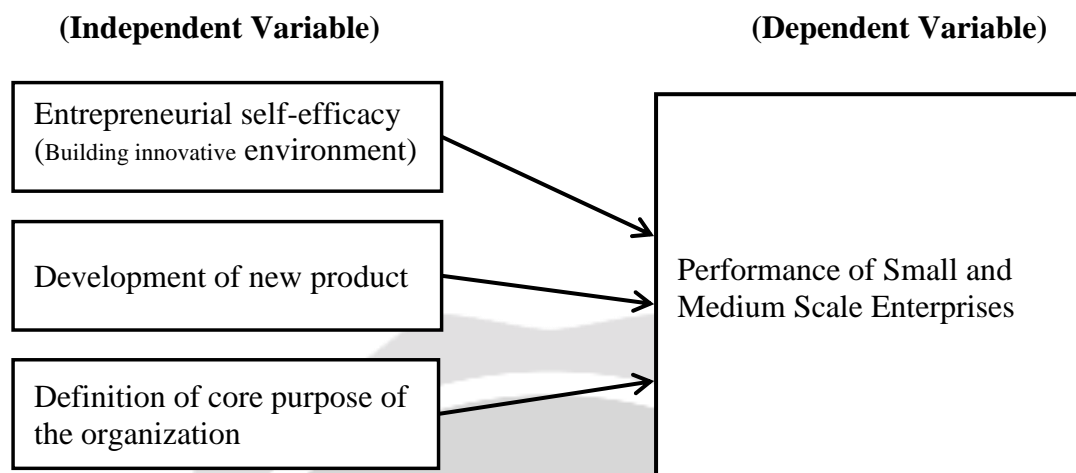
(Independent Variable)

(Dependent Variable)

Entrepreneurial self-efficacy (Building innovative environment)

Development of new product

Definition of core purpose of the organization

Performance of Small and Medium Scale Enterprises